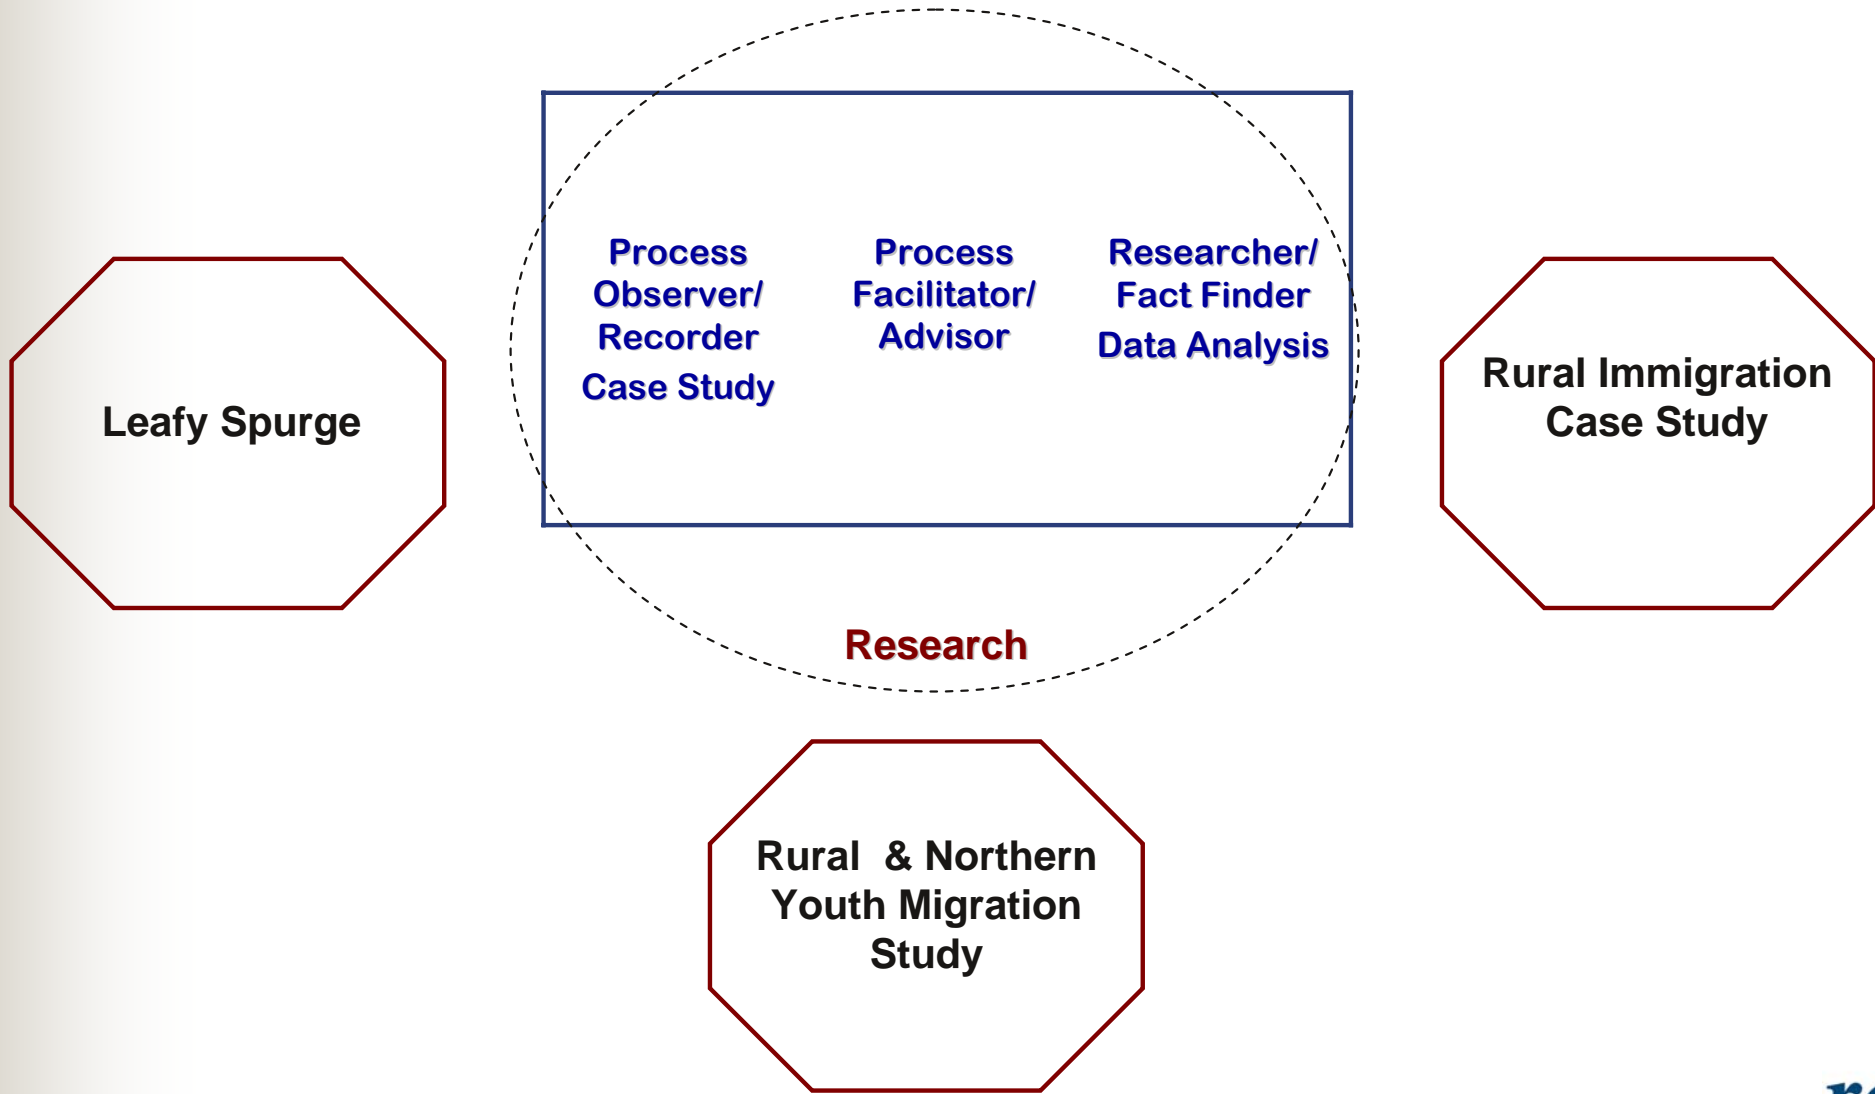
Process Observer/ Recorder

Case Study

Process Facilitator/ Advisor

Researcher/ Fact Finder

Data Analysis

Leafy Spurge

Rural Immigration Case Study

Research

Rural & Northern Youth Migration Study